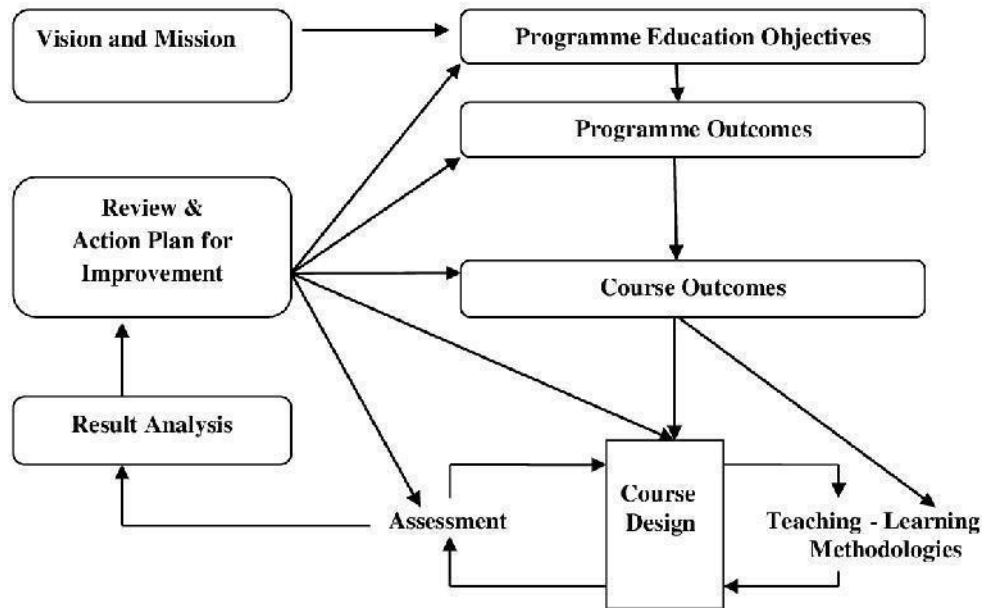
Vision and Mission

Programme Education Objectives

Programme Outcomes

Review & Action Plan for Improvement

Course Outcomes

Result Analysis

Assessment

Course Design

Teaching - Learning Methodologies